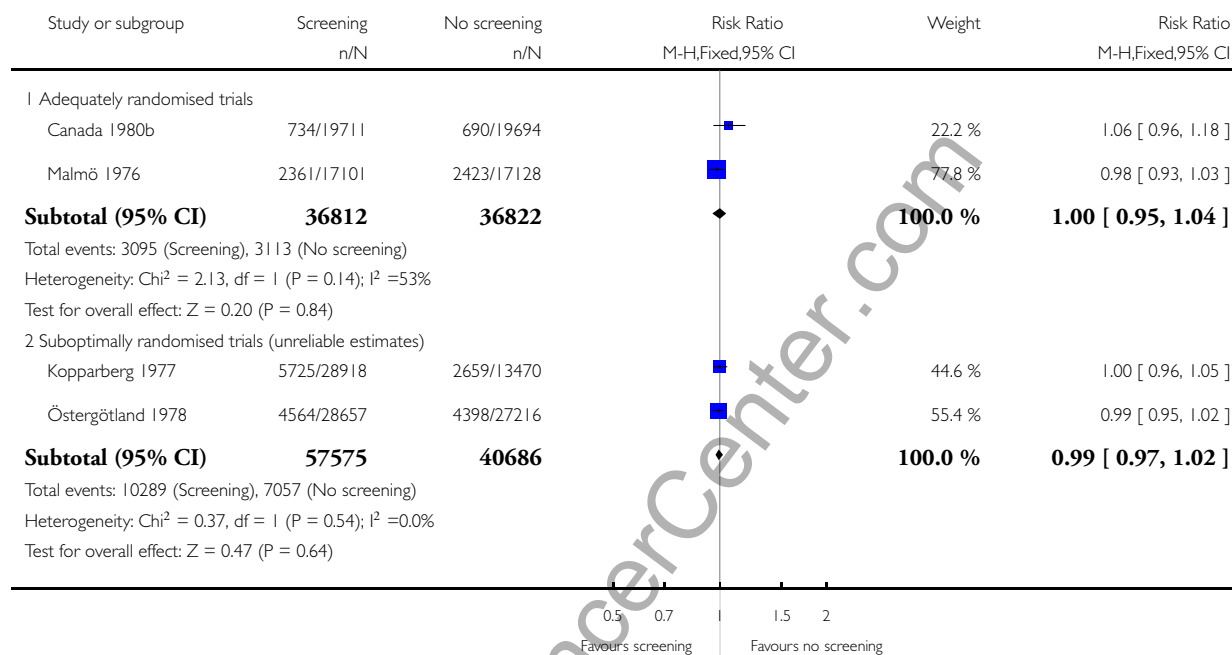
| Study or subgroup | Screening n/N | No screening n/N | Risk Ratio M-H,Fixed,95% CI | Weight | Risk Ratio M-H,Fixed,95% CI |
|---|---|---|---|---|---|
| 1 Adequately randomised trials | | | | | |
| Canada 1980b | 734/19711 | 690/19694 | | 22.2 % | 1.06 [ 0.96, 1.18 ] |
| Malmö 1976 | 2361/17101 | 2423/17128 | | 77.8 % | 0.98 [ 0.93, 1.03 ] |
| **Subtotal (95% CI)** | **36812** | **36822** | | **100.0 %** | **1.00 [ 0.95, 1.04 ]** |
| Total events: 3095 (Screening), 3113 (No screening) | | | | | |
| Heterogeneity: Chi$^2$ = 2.13, df = 1 (P = 0.14); I$^2$ =53% | | | | | |
| Test for overall effect: Z = 0.20 (P = 0.84) | | | | | |
| 2 Suboptimally randomised trials (unreliable estimates) | | | | | |
| Kopparberg 1977 | 5725/28918 | 2659/13470 | | 44.6 % | 1.00 [ 0.96, 1.05 ] |
| Östergötland 1978 | 4564/28657 | 4398/27216 | | 55.4 % | 0.99 [ 0.95, 1.02 ] |
| **Subtotal (95% CI)** | **57575** | **40686** | | **100.0 %** | **0.99 [ 0.97, 1.02 ]** |
| Total events: 10289 (Screening), 7057 (No screening) | | | | | |
| Heterogeneity: Chi$^2$ = 0.37, df = 1 (P = 0.54); I$^2$ =0.0% | | | | | |
| Test for overall effect: Z = 0.47 (P = 0.64) | | | | | |

0.5 0.7 1 1.5 2

Favours screening Favours no screening

CancerCenter.com